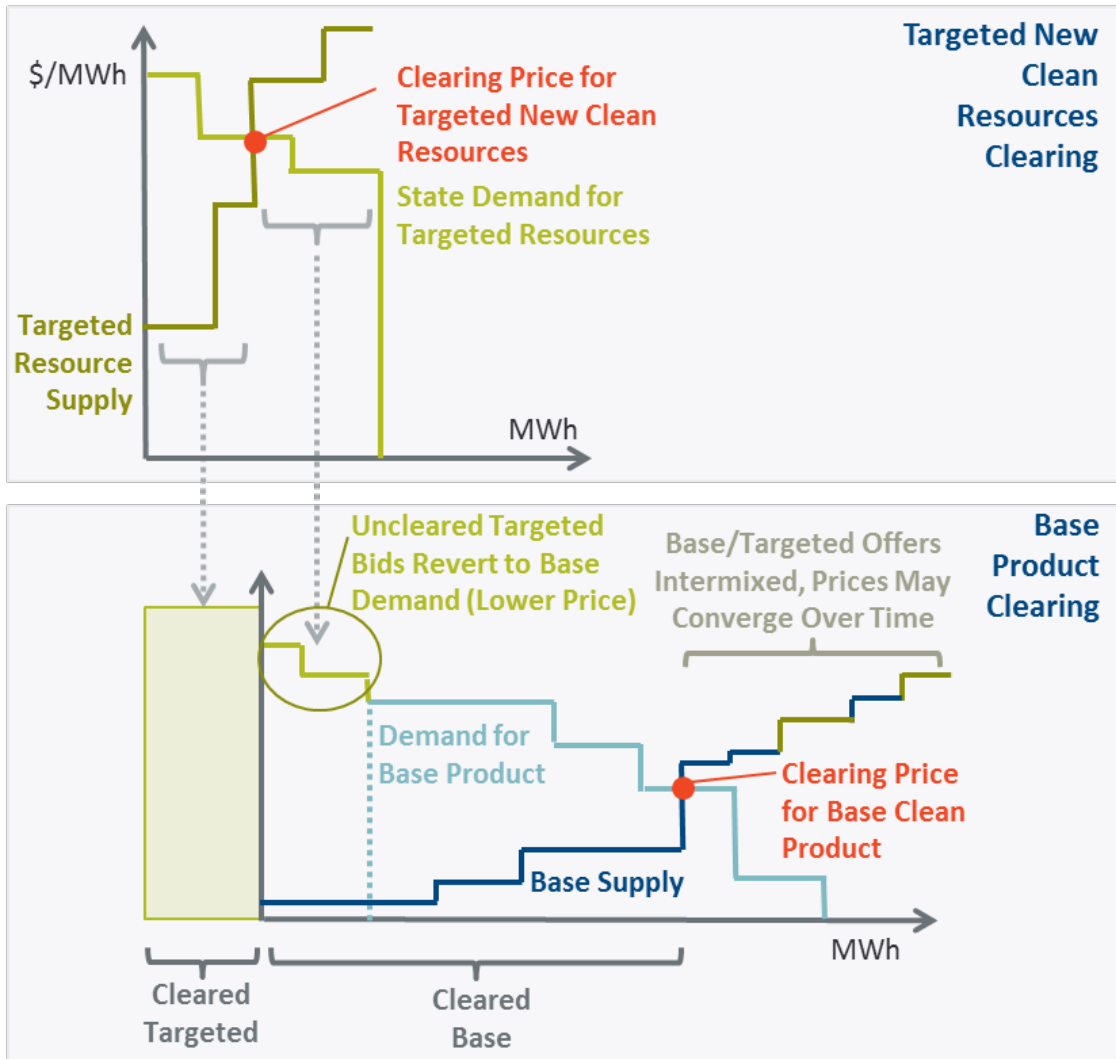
Targeted New Clean Resources Clearing

$/MWh

Clearing Price for Targeted New Clean Resources

State Demand for Targeted Resources

Targeted Resource Supply

MWh

Base Product Clearing

Uncleared Targeted Bids Revert to Base Demand (Lower Price)

Base/Targeted Offers Intermixed, Prices May Converge Over Time

Demand for Base Product

Clearing Price for Base Clean Product

Base Supply

MWh

Cleared Targeted

Cleared Base